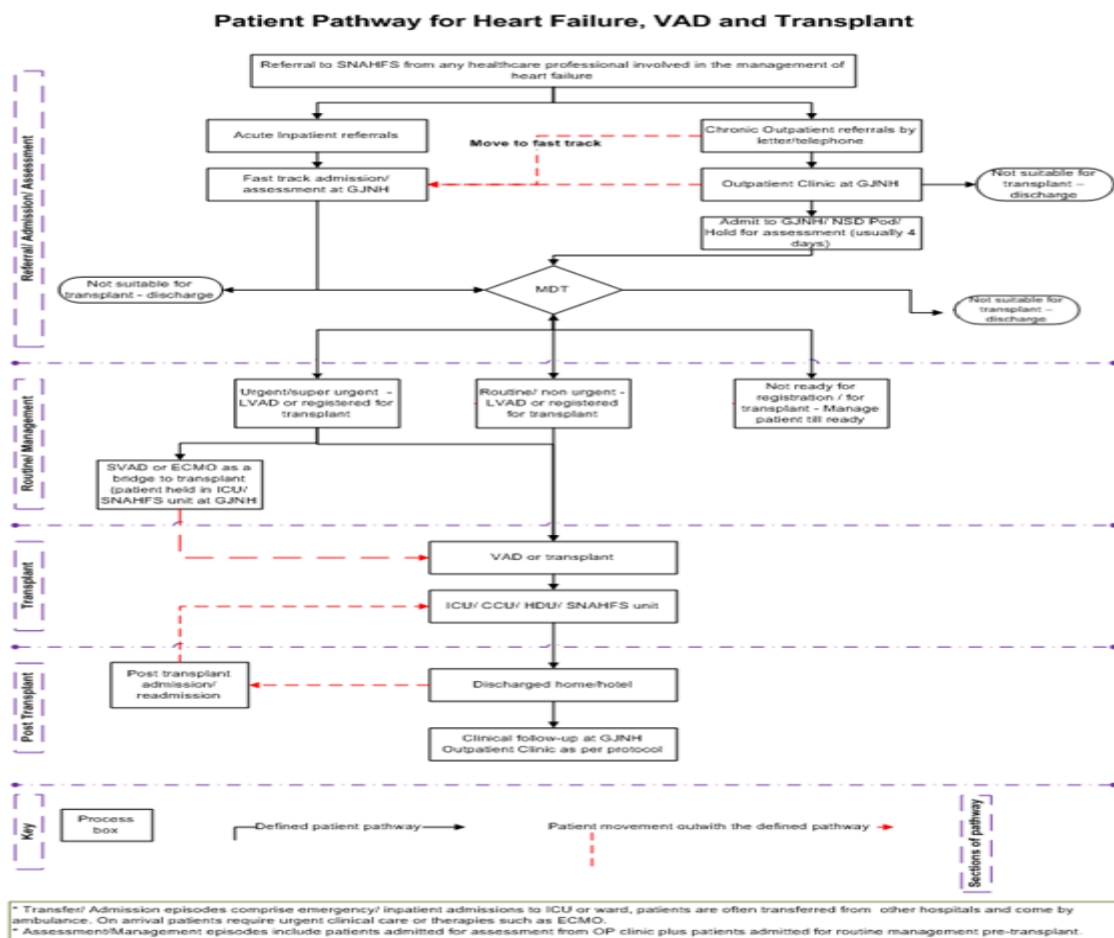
Patient Pathway for Heart Failure, VAD and Transplant

Referral/ Admission/ Assessment

Referral to SNAHFS from any healthcare professional involved in the management of heart failure

Acute Inpatient referrals

Chronic Outpatient referrals by letter/telephone

Move to fast track

Fast track admission/ assessment at GJNH

Outpatient Clinic at GJNH

Not suitable for transplant – discharge

Admit to GJNH/ NSD Pod/ Hold for assessment (usually 4 days)

Not suitable for transplant - discharge

MDT

Not suitable for transplant – discharge

Routine/ Management

Urgent/super urgent - LVAD or registered for transplant

Routine/ non urgent - LVAD or registered for transplant

Not ready for registration / for transplant - Manage patient till ready

SVAD or ECMO as a bridge to transplant (patient held in ICU/ SNAHFS unit at GJNH

Transplant

VAD or transplant

ICU/ CCU/ HDU/ SNAHFS unit

Post Transplant

Post transplant admission/ readmission

Discharged home/hotel

Clinical follow-up at GJNH Outpatient Clinic as per protocol

Key

Process box

Defined patient pathway

Patient movement outwith the defined pathway

Sections of pathway

* Transfer/ Admission episodes comprise emergency/ inpatient admissions to ICU or ward, patients are often transferred from other hospitals and come by ambulance. On arrival patients require urgent clinical care or therapies such as ECMO.
* Assessment/Management episodes include patients admitted for assessment from OP clinic plus patients admitted for routine management pre-transplant.